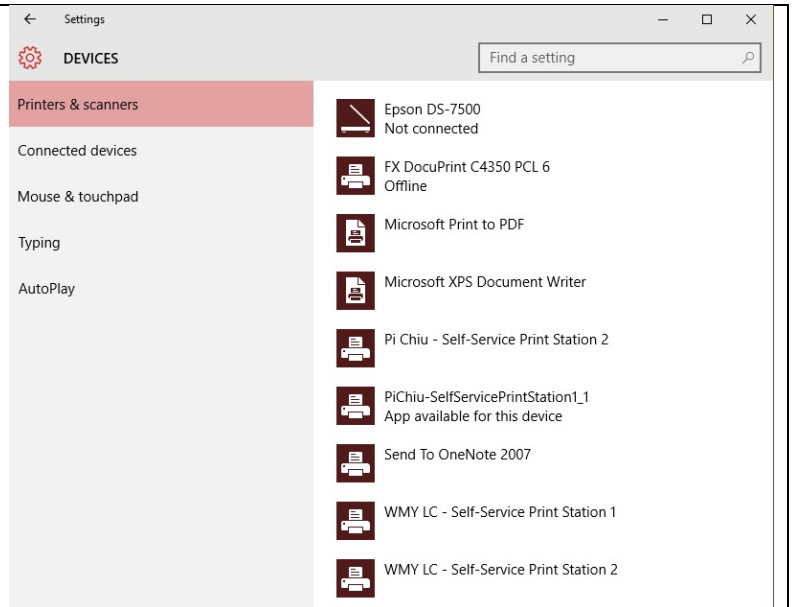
← Settings – ☐ ✕

DEVICES

Find a setting

Printers & scanners

Connected devices

Mouse & touchpad

Typing

AutoPlay

Epson DS-7500
Not connected

FX DocuPrint C4350 PCL 6
Offline

Microsoft Print to PDF

Microsoft XPS Document Writer

Pi Chiu - Self-Service Print Station 2

PiChiu-SelfServicePrintStation1_1
App available for this device

Send To OneNote 2007

WMY LC - Self-Service Print Station 1

WMY LC - Self-Service Print Station 2